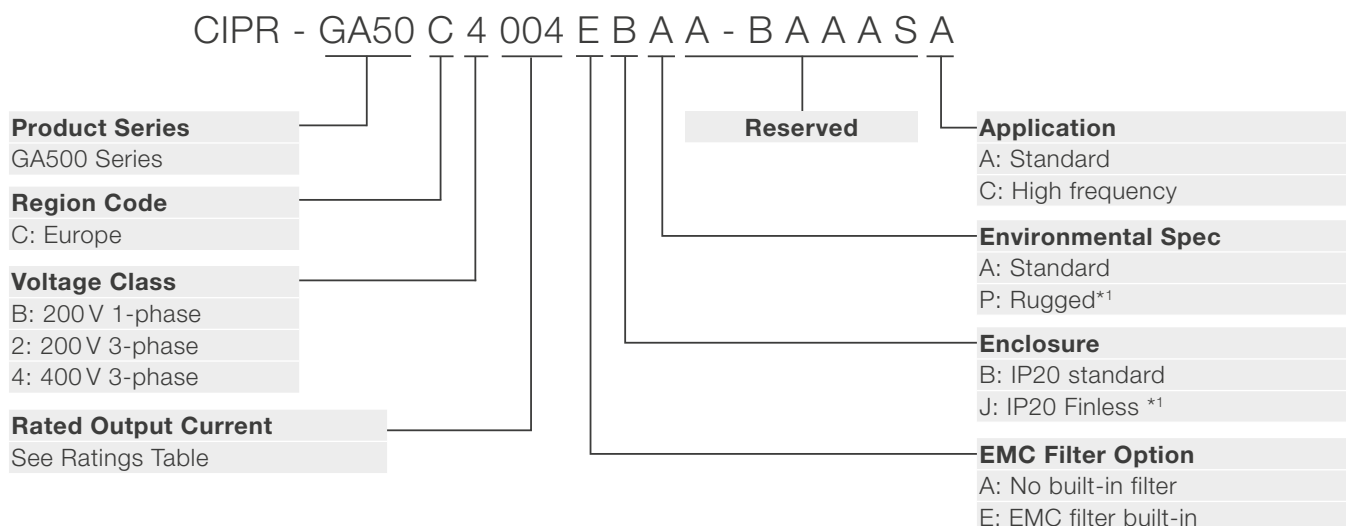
CIPR - GA50 C 4 004 E B A A - B A A A S A

Product Series
GA500 Series

Region Code
C: Europe

Voltage Class
B: 200 V 1-phase
2: 200 V 3-phase
4: 400 V 3-phase

Rated Output Current
See Ratings Table

Reserved

Application
A: Standard
C: High frequency

Environmental Spec
A: Standard
P: Rugged*1

Enclosure
B: IP20 standard
J: IP20 Finless *1

EMC Filter Option
A: No built-in filter
E: EMC filter built-in